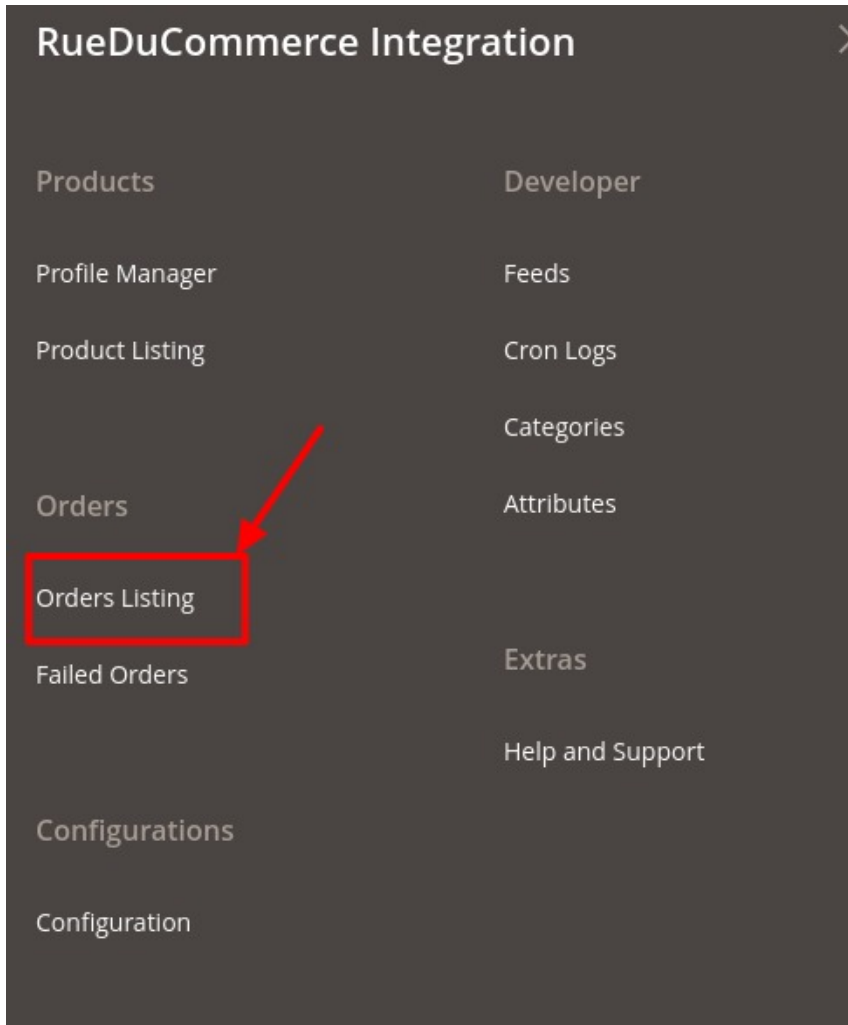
RueDuCommerce Integration

Products

Profile Manager

Product Listing

Orders

Orders Listing

Failed Orders

Configurations

Configuration

Developer

Feeds

Cron Logs

Categories

Attributes

Extras

Help and Support